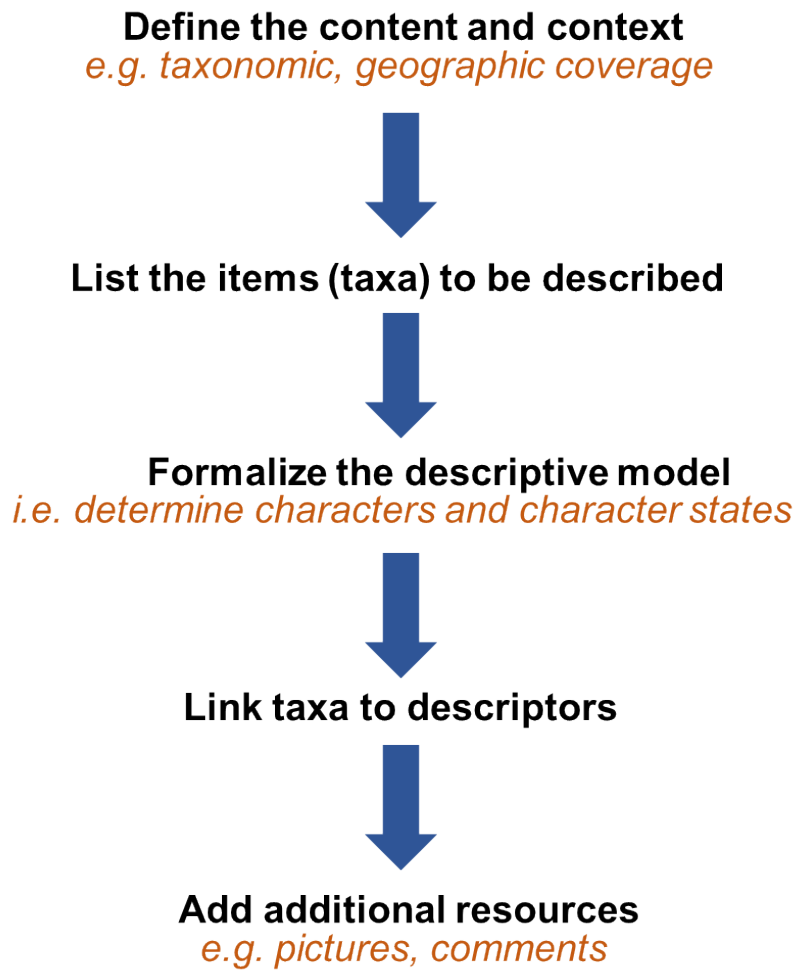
Define the content and context
e.g. taxonomic, geographic coverage

List the items (taxa) to be described

Formalize the descriptive model
i.e. determine characters and character states

Link taxa to descriptors

Add additional resources
e.g. pictures, comments